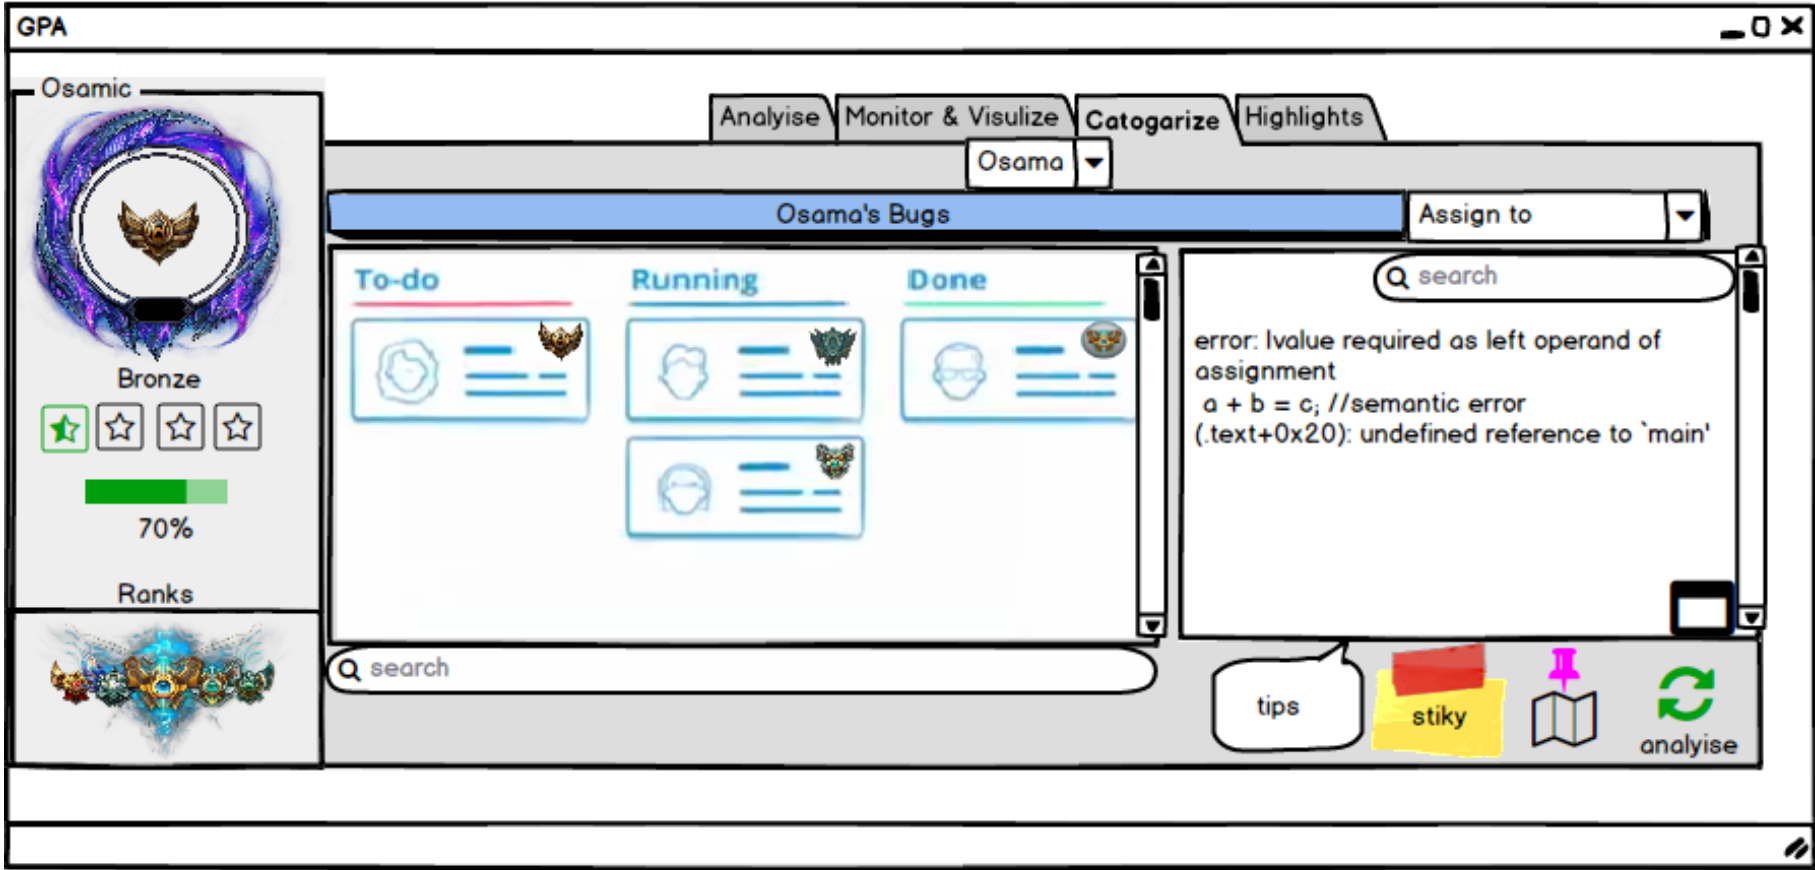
GPA

Osamic

Bronze

70%

Ranks

Analyise | Monitor & Visulize | Catogarize | Highlights

Osama

Osama's Bugs

Assign to

To-do

Running

Done

search

error: lvalue required as left operand of assignment
a + b = c; //semantic error
(.text+0x20): undefined reference to `main'

search

tips

stiky

analyise